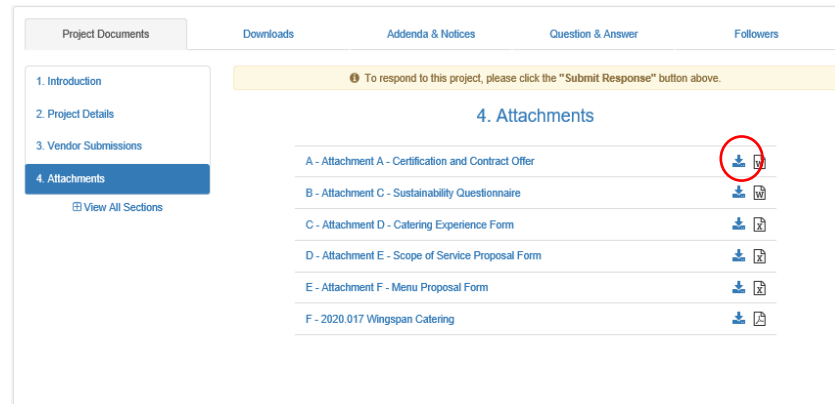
Project Documents | Downloads | Addenda & Notices | Question & Answer | Followers

1. Introduction
2. Project Details
3. Vendor Submissions
4. Attachments
⊞ View All Sections

To respond to this project, please click the "Submit Response" button above.

4. Attachments

A - Attachment A - Certification and Contract Offer
B - Attachment C - Sustainability Questionnaire
C - Attachment D - Catering Experience Form
D - Attachment E - Scope of Service Proposal Form
E - Attachment F - Menu Proposal Form
F - 2020.017 Wingspan Catering